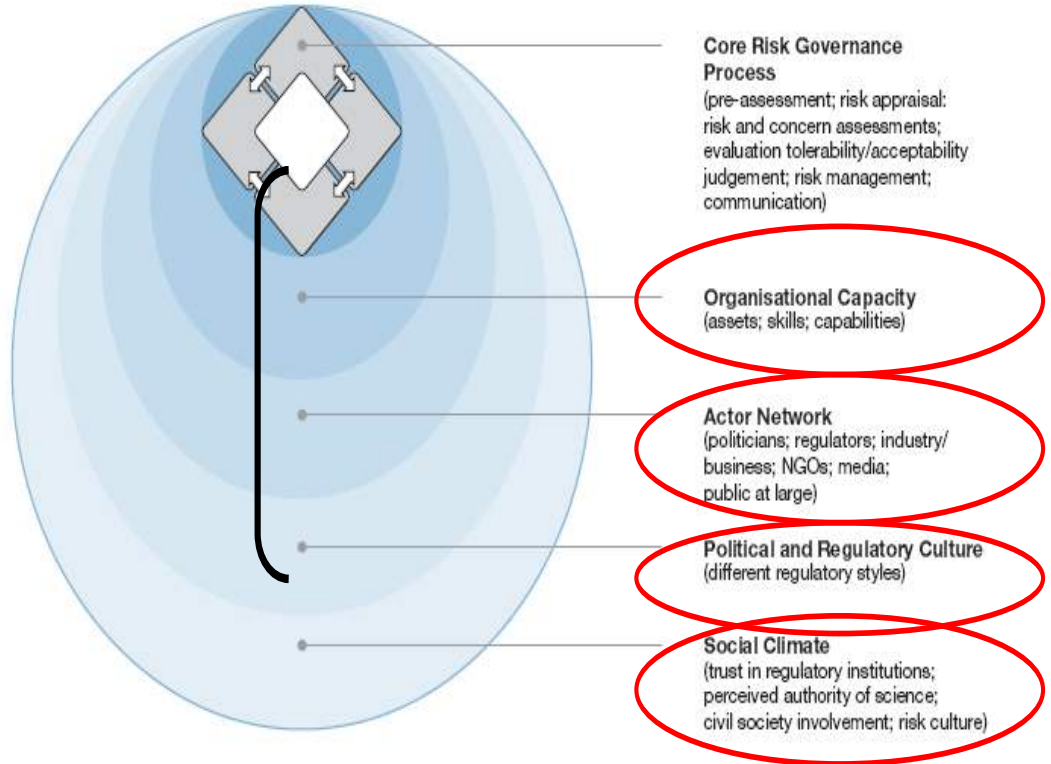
Core Risk Governance Process
(pre-assessment; risk appraisal: risk and concern assessments; evaluation tolerability/acceptability judgement; risk management; communication)

Organisational Capacity
(assets; skills; capabilities)

Actor Network
(politicians; regulators; industry/ business; NGOs; media; public at large)

Political and Regulatory Culture
(different regulatory styles)

Social Climate
(trust in regulatory institutions; perceived authority of science; civil society involvement; risk culture)